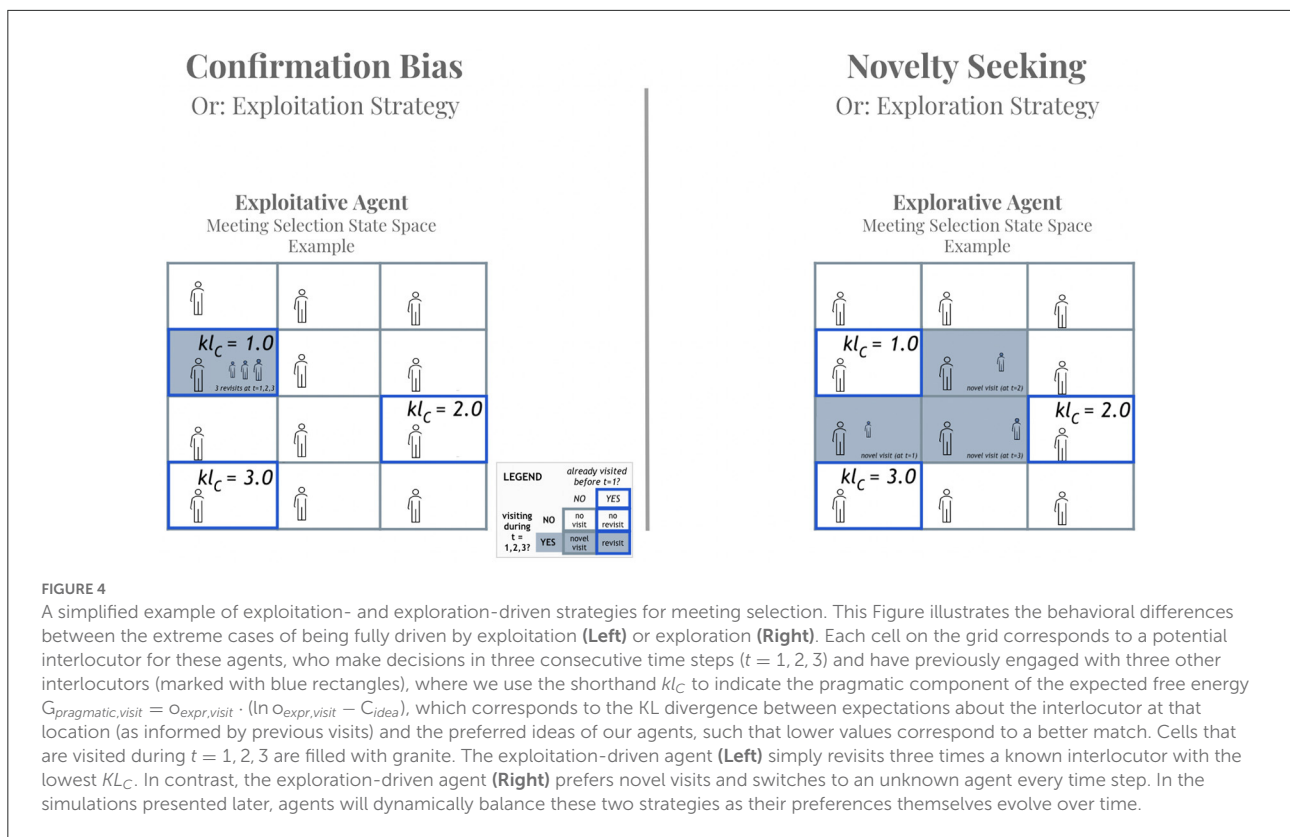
Confirmation Bias
Or: Exploitation Strategy

Novelty Seeking
Or: Exploration Strategy

Exploitative Agent
Meeting Selection State Space
Example

$kl_C = 1.0$
3 revisits at t=1,2,3

$kl_C = 2.0$

$kl_C = 3.0$

| LEGEND | | already visited before t=1? NO | YES |
|---|---|---|---|
| visiting during t = 1,2,3? | NO | no visit | no revisit |
| | YES | novel visit | revisit |

Explorative Agent
Meeting Selection State Space
Example

$kl_C = 1.0$
novel visit (at t=2)

novel visit (at t=1)
novel visit (at t=3)
$kl_C = 2.0$

$kl_C = 3.0$

FIGURE 4
A simplified example of exploitation- and exploration-driven strategies for meeting selection. This Figure illustrates the behavioral differences between the extreme cases of being fully driven by exploitation **(Left)** or exploration **(Right)**. Each cell on the grid corresponds to a potential interlocutor for these agents, who make decisions in three consecutive time steps ($t = 1, 2, 3$) and have previously engaged with three other interlocutors (marked with blue rectangles), where we use the shorthand $kl_C$ to indicate the pragmatic component of the expected free energy $G_{pragmatic,visit} = o_{expr,visit} \cdot (\ln o_{expr,visit} - C_{idea})$, which corresponds to the KL divergence between expectations about the interlocutor at that location (as informed by previous visits) and the preferred ideas of our agents, such that lower values correspond to a better match. Cells that are visited during $t = 1, 2, 3$ are filled with granite. The exploitation-driven agent **(Left)** simply revisits three times a known interlocutor with the lowest $KL_C$. In contrast, the exploration-driven agent **(Right)** prefers novel visits and switches to an unknown agent every time step. In the simulations presented later, agents will dynamically balance these two strategies as their preferences themselves evolve over time.